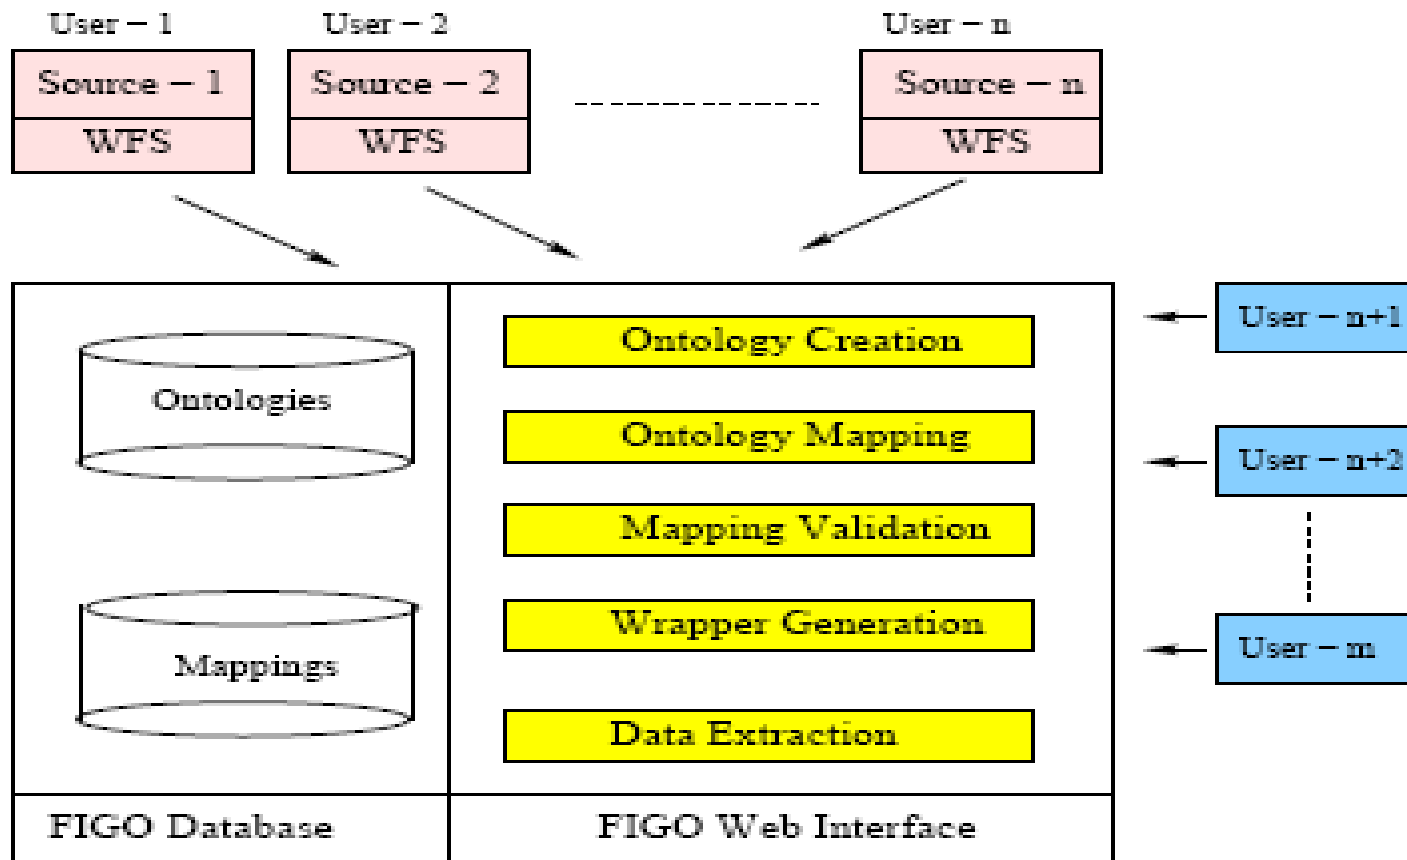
User − 1
Source − 1
WFS

User − 2
Source − 2
WFS

User − n
Source − n
WFS

Ontologies

Mappings

Ontology Creation
Ontology Mapping
Mapping Validation
Wrapper Generation
Data Extraction

User − n+1
User − n+2
User − m

FIGO Database
FIGO Web Interface